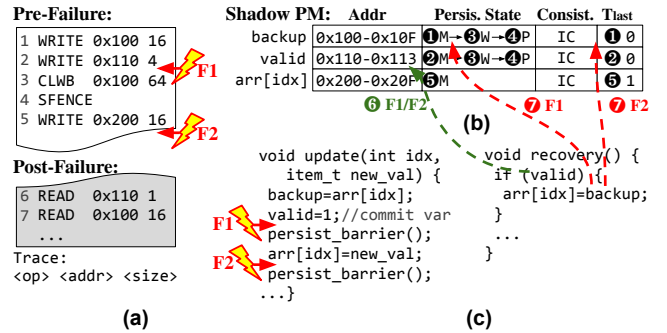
Pre-Failure:

1 WRITE 0x100 16
2 WRITE 0x110 4
3 CLWB 0x100 64
4 SFENCE
5 WRITE 0x200 16

F1
F2

Post-Failure:

6 READ 0x110 1
7 READ 0x100 16
...

Trace:
<op> <addr> <size>

(a)

Shadow PM:

| | Addr | Persis. State | Consist. | Tlast |
|---|---|---|---|---|
| backup | 0x100-0x10F | ❶M→❸W→❹P | IC | ❶ 0 |
| valid | 0x110-0x113 | ❷M→❸W→❹P | IC | ❷ 0 |
| arr[idx] | 0x200-0x20F | ❺M | IC | ❺ 1 |

❻ F1/F2
❼ F1
❼ F2

(b)

void update(int idx,
    item_t new_val) {
  backup=arr[idx];
  valid=1;//commit var
  persist_barrier();
  arr[idx]=new_val;
  persist_barrier();
  ...}

F1
F2

void recovery() {
  if (valid) {
    arr[idx]=backup;
  }
  ...
}

(c)